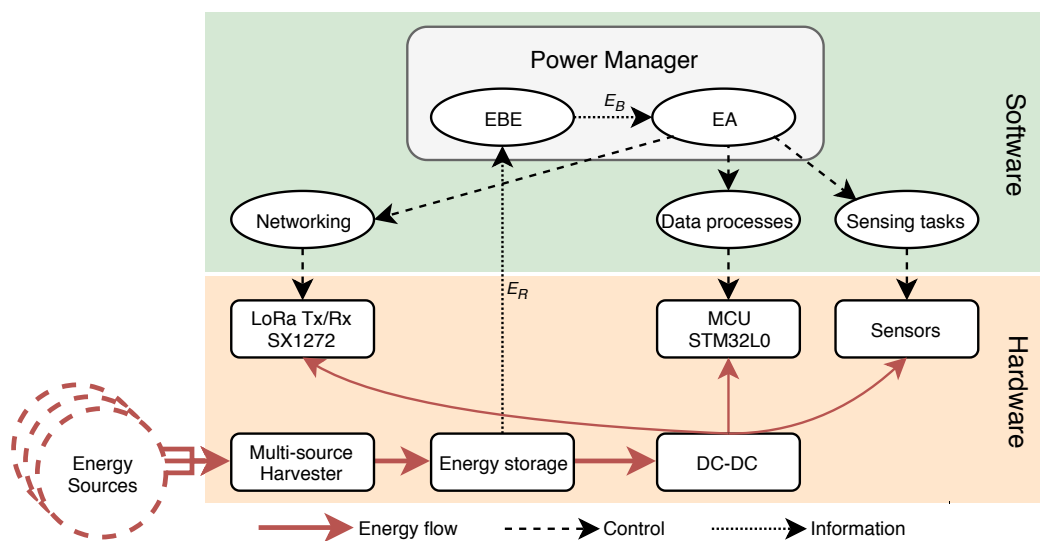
Power Manager

EBE

$E_B$

EA

Software

Networking

Data processes

Sensing tasks

$E_R$

LoRa Tx/Rx
SX1272

MCU
STM32L0

Sensors

Hardware

Energy
Sources

Multi-source
Harvester

Energy storage

DC-DC

Energy flow

Control

Information